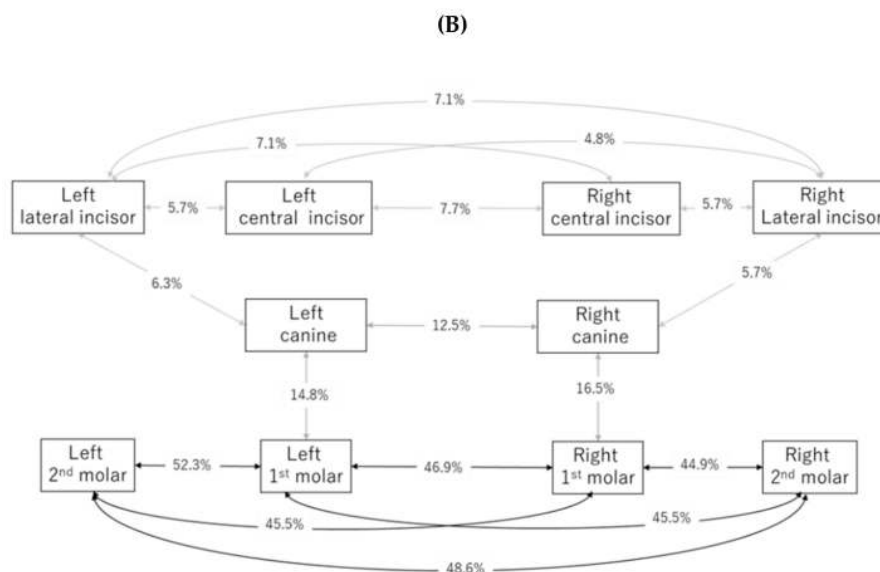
(B)

7.1%

7.1%

4.8%

Left lateral incisor

5.7%

Left central incisor

7.7%

Right central incisor

5.7%

Right Lateral incisor

6.3%

5.7%

Left canine

12.5%

Right canine

14.8%

16.5%

Left $2^{nd}$ molar

52.3%

Left $1^{st}$ molar

46.9%

Right $1^{st}$ molar

44.9%

Right $2^{nd}$ molar

45.5%

45.5%

48.6%